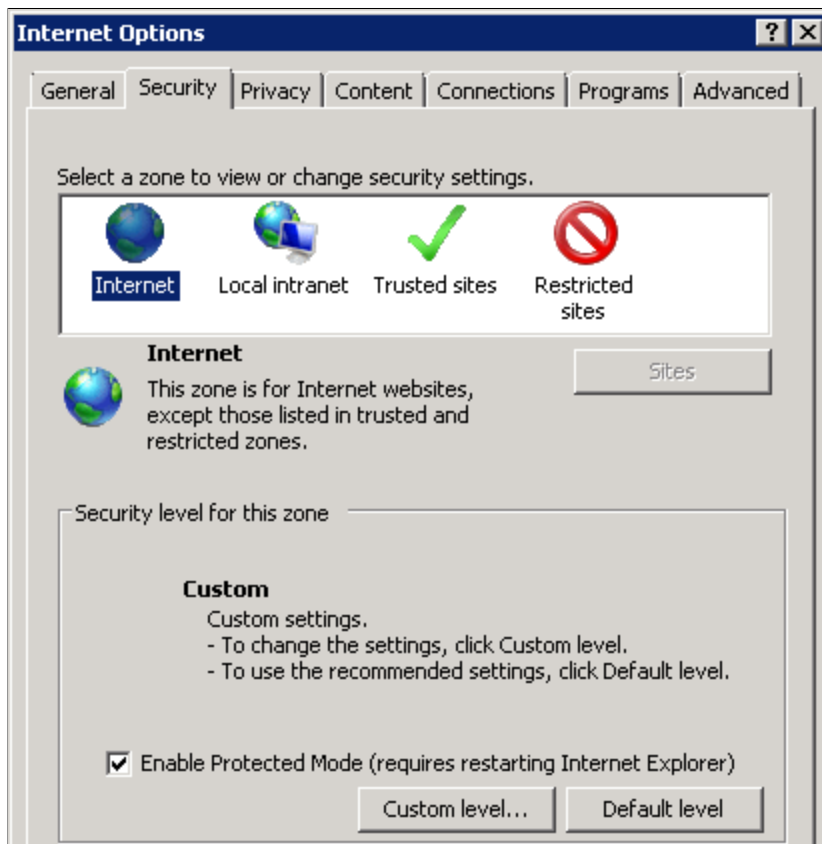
Internet Options

?

General Security Privacy Content Connections Programs Advanced

Select a zone to view or change security settings.

Internet Local intranet Trusted sites Restricted sites

Internet

This zone is for Internet websites, except those listed in trusted and restricted zones.

Sites

Security level for this zone

Custom

Custom settings.
- To change the settings, click Custom level.
- To use the recommended settings, click Default level.

Enable Protected Mode (requires restarting Internet Explorer)

Custom level... Default level